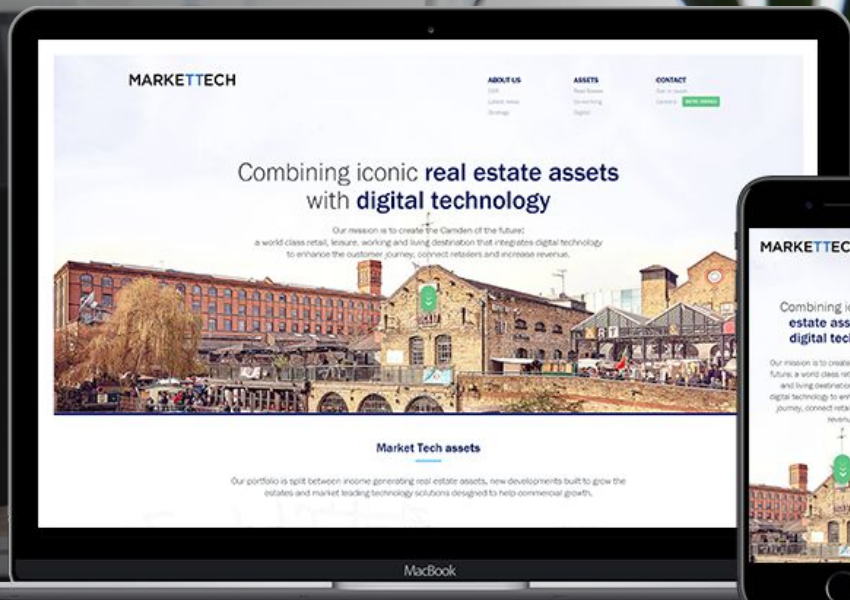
MARKETTECH

ABOUT US
CSR
Latest news
Strategy

ASSETS
Real Estate
Un-renting
Digital

CONTACT
Get in touch
Careers
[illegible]

Combining iconic real estate assets with digital technology

Our mission is to create the Camden of the future: a world class retail, leisure, working and living destination that integrates digital technology to enhance the customer journey, connect retailers and increase revenue.

Market Tech assets

Our portfolio is split between income generating real estate assets, new developments built to grow the estates and market leading technology solutions designed to help commercial growth.

MacBook

MARKETTECH

Combining ic
estate ass
digital tec

Our mission is to create
future: a world class re
and living destination
digital technology to en
journey, connect retail
revenu